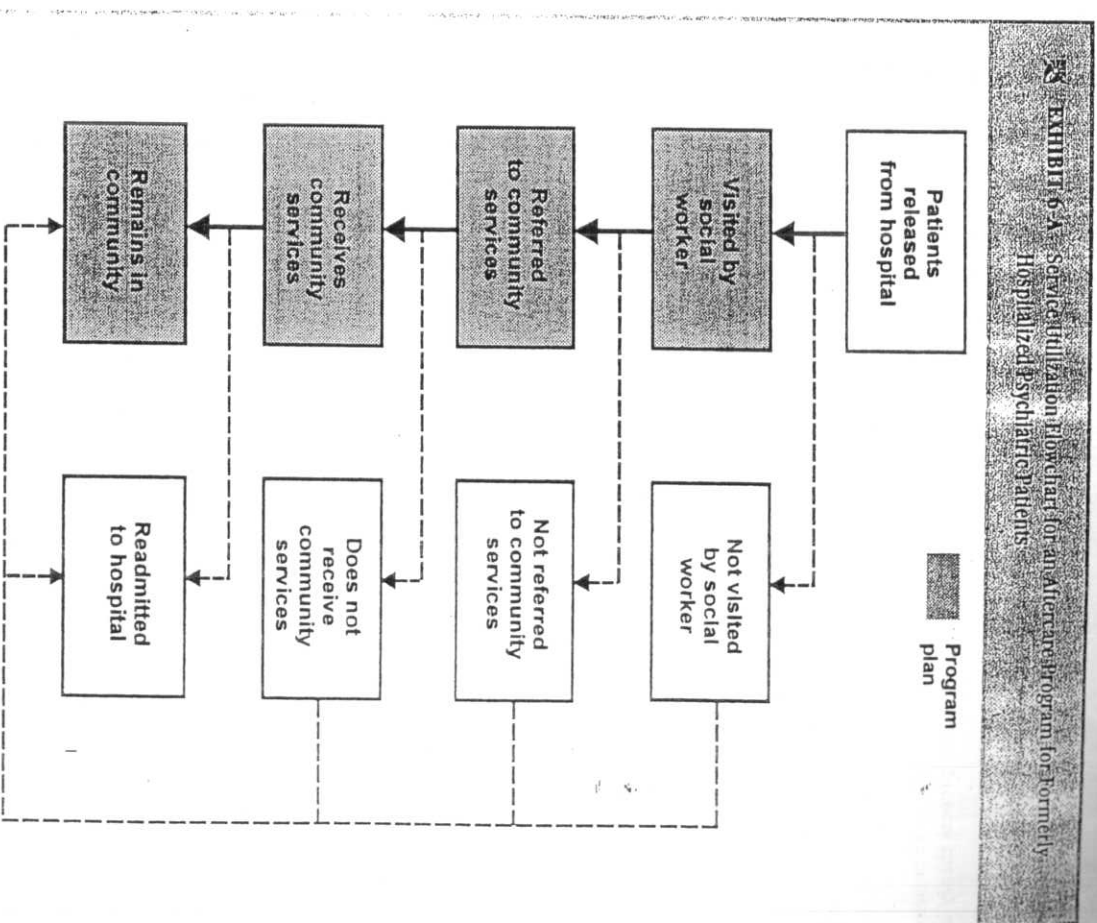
EXHIBIT 6-A Service Utilization Flowchart for an Aftercare Program for Formerly Hospitalized Psychiatric Patients

Program plan

Patients released from hospital

Visited by social worker

Referred to community services

Receives community services

Remains in community

Not visited by social worker

Not referred to community services

Does not receive community services

Readmitted to hospital